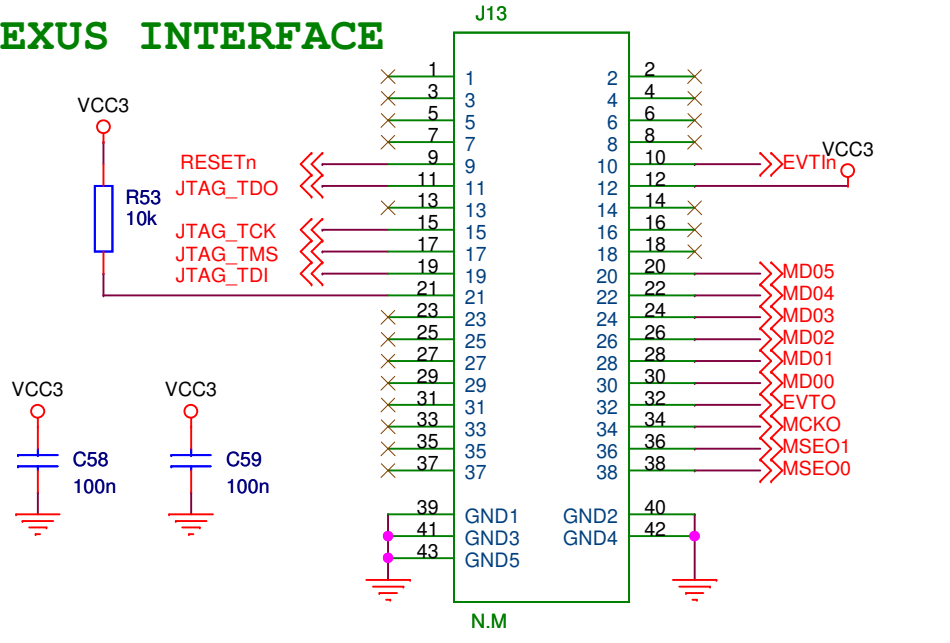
EXUS INTERFACE

J13

VCC3

R53
10k

RESETn
JTAG_TDO
JTAG_TCK
JTAG_TMS
JTAG_TDI

1 1
3 3
5 5
7 7
9 9
11 11
13 13
15 15
17 17
19 19
21 21
23 23
25 25
27 27
29 29
31 31
33 33
35 35
37 37
39 GND1
41 GND3
43 GND5

2 2
4 4
6 6
8 8
10 10
12 12
14 14
16 16
18 18
20 20
22 22
24 24
26 26
28 28
30 30
32 32
34 34
36 36
38 38
GND2 40
GND4 42

EVTIn
VCC3
MD05
MD04
MD03
MD02
MD01
MD00
EVTO
MCKO
MSEO1
MSEO0

VCC3
C58
100n

VCC3
C59
100n

N.M